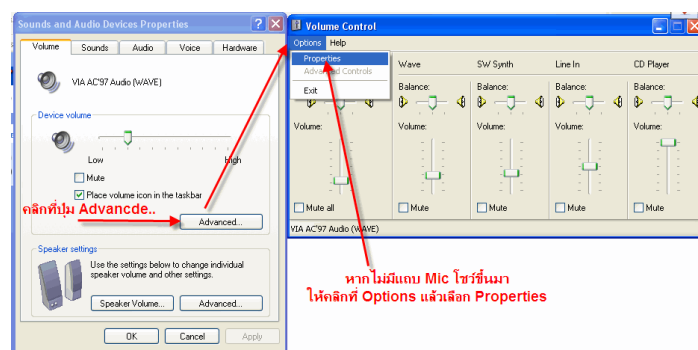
Sounds and Audio Devices Properties

Volume | Sounds | Audio | Voice | Hardware

VIA AC'97 Audio (WAVE)

Device volume

Low

High

Mute

Place volume icon in the taskbar

คลิกที่ปุ่ม Advancde..

Advanced...

Speaker settings

Use the settings below to change individual speaker volume and other settings.

Speaker Volume...

Advanced...

OK

Cancel

Apply

Volume Control

Options Help

Properties

Advanced Controls

Exit

Wave

SW Synth

Line In

CD Player

Balance:

Balance:

Balance:

Balance:

Balance:

Volume:

Volume:

Volume:

Volume:

Volume:

Mute all

Mute

Mute

Mute

Mute

VIA AC'97 Audio (WAVE)

หากไม่มีแถบ Mic โชว์ขึ้นมา
ให้คลิกที่ Options แล้วเลือก Properties